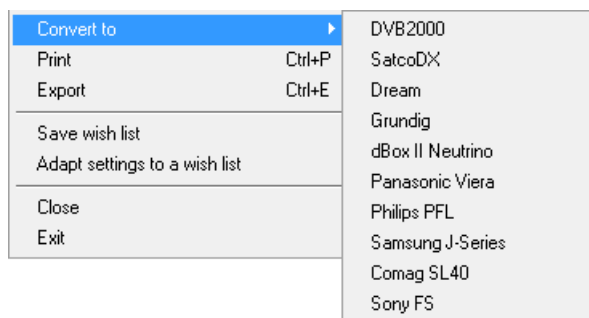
Convert to
Print Ctrl+P
Export Ctrl+E
Save wish list
Adapt settings to a wish list
Close
Exit

DVB2000
SatcoDX
Dream
Grundig
dBox II Neutrino
Panasonic Viera
Philips PFL
Samsung J-Series
Comag SL40
Sony FS